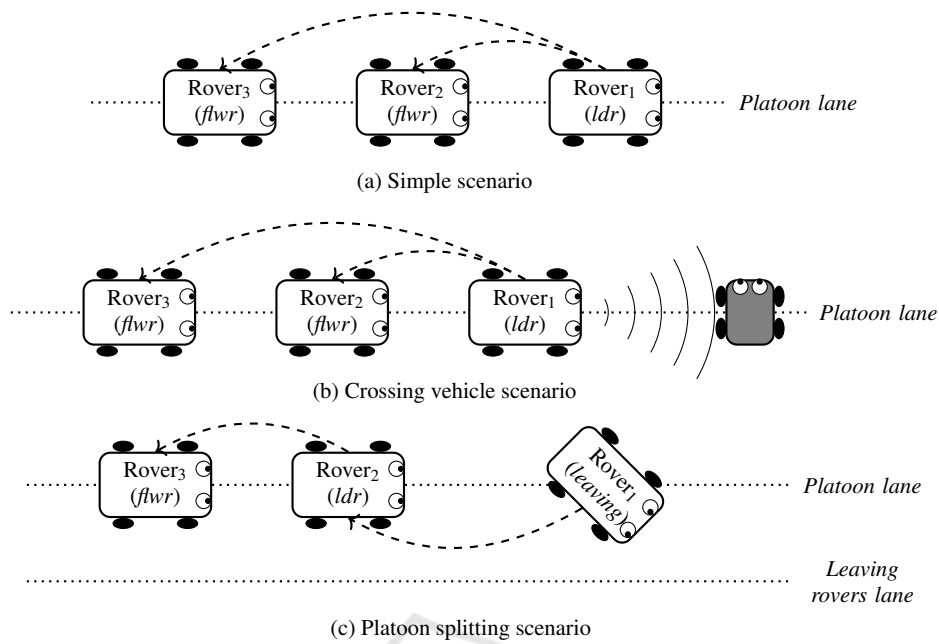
Rover$_3$ (*flwr*) Rover$_2$ (*flwr*) Rover$_1$ (*ldr*) *Platoon lane*

(a) Simple scenario

Rover$_3$ (*flwr*) Rover$_2$ (*flwr*) Rover$_1$ (*ldr*) *Platoon lane*

(b) Crossing vehicle scenario

Rover$_3$ (*flwr*) Rover$_2$ (*ldr*) Rover$_1$ (*leaving*) *Platoon lane*

*Leaving rovers lane*

(c) Platoon splitting scenario